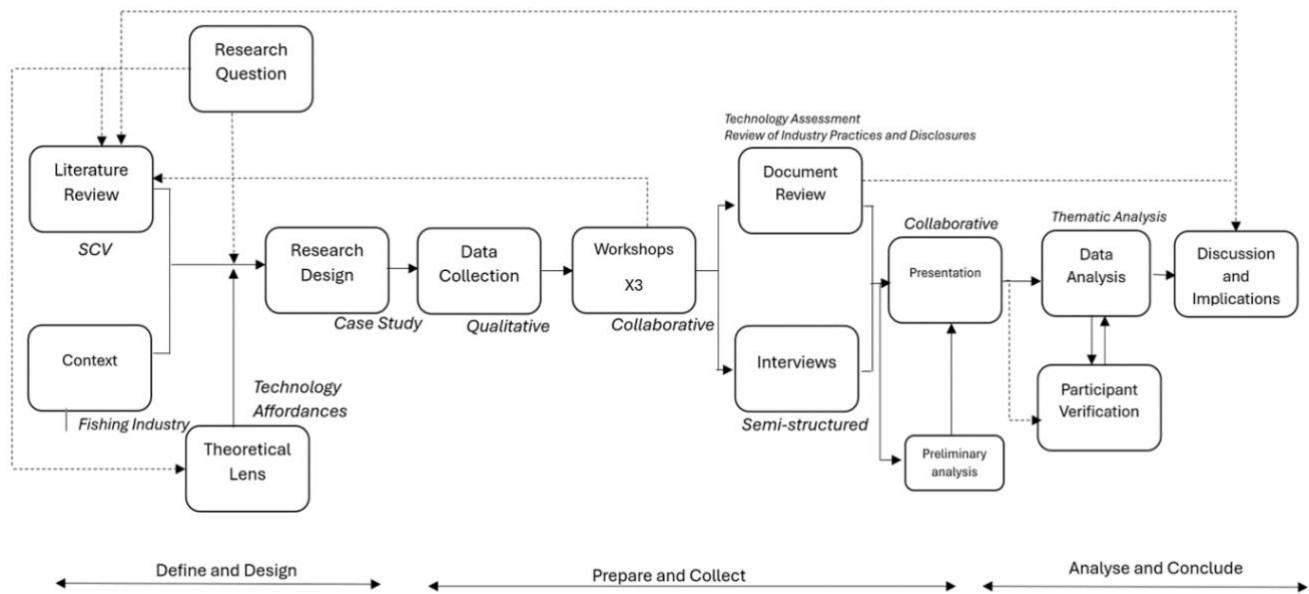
Research Question

Literature Review

SCV

Context

Fishing Industry

Theoretical Lens

Technology Affordances

Research Design

Case Study

Data Collection

Qualitative

Workshops X3

Collaborative

Technology Assessment
Review of Industry Practices and Disclosures

Document Review

Interviews

Semi-structured

Collaborative

Presentation

Preliminary analysis

Thematic Analysis

Data Analysis

Participant Verification

Discussion and Implications

Define and Design

Prepare and Collect

Analyse and Conclude